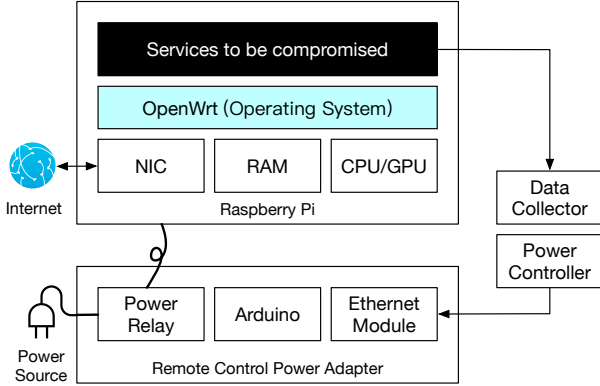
Services to be compromised

OpenWrt (Operating System)

NIC

RAM

CPU/GPU

Raspberry Pi

Internet

Data Collector

Power Controller

Power Relay

Arduino

Ethernet Module

Remote Control Power Adapter

Power Source